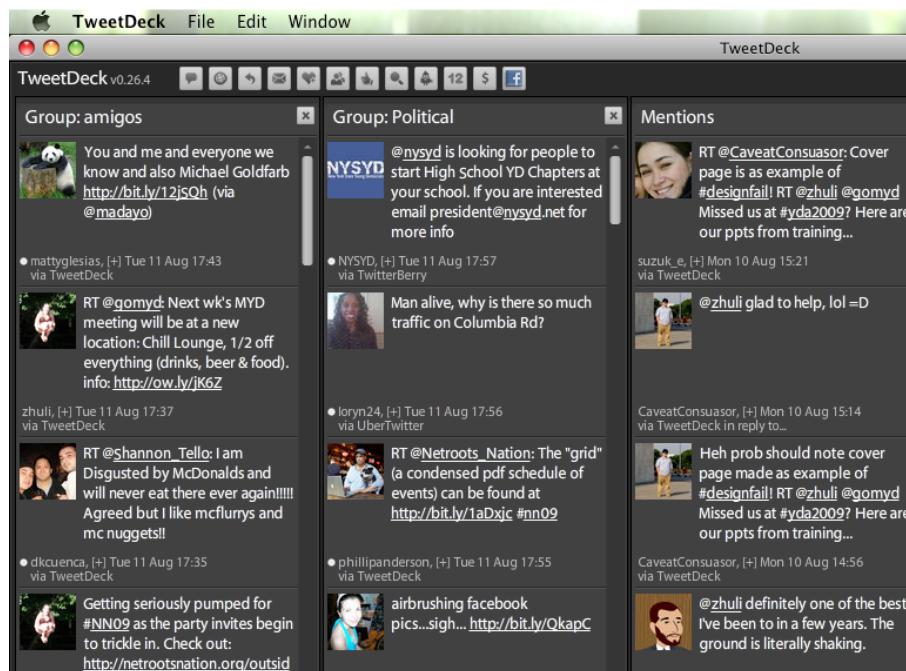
TweetDeck File Edit Window

TweetDeck

TweetDeck v0.26.4

12 $

Group: amigos

You and me and everyone we know and also Michael Goldfarb http://bit.ly/12jSQh (via @madayo)

mattyglesias, [+] Tue 11 Aug 17:43
via TweetDeck

RT @gomyd: Next wk's MYD meeting will be at a new location: Chill Lounge, 1/2 off everything (drinks, beer & food). info: http://ow.ly/jK6Z

zhuli, [+] Tue 11 Aug 17:37
via TweetDeck

RT @Shannon_Tello: I am Disgusted by McDonalds and will never eat there ever again!!!!! Agreed but I like mcflurrys and mc nuggets!!

dkcuenca, [+] Tue 11 Aug 17:35
via TweetDeck

Getting seriously pumped for #NN09 as the party invites begin to trickle in. Check out: http://netrootsnation.org/outsid

Group: Political

NYSYD

@nysyd is looking for people to start High School YD Chapters at your school. If you are interested email president@nysyd.net for more info

NYSYD, [+] Tue 11 Aug 17:57
via TwitterBerry

Man alive, why is there so much traffic on Columbia Rd?

loryn24, [+] Tue 11 Aug 17:56
via UberTwitter

RT @Netroots_Nation: The "grid" (a condensed pdf schedule of events) can be found at http://bit.ly/1aDxjc #nn09

phillipanderson, [+] Tue 11 Aug 17:55
via TweetDeck

airbrushing facebook pics...sigh... http://bit.ly/QkapC

Mentions

RT @CaveatConsuasor: Cover page is as example of #designfail! RT @zhuli @gomyd Missed us at #yda2009? Here are our ppts from training...

suzuk_e, [+] Mon 10 Aug 15:21
via TweetDeck

@zhuli glad to help, lol =D

CaveatConsuasor, [+] Mon 10 Aug 15:14
via TweetDeck in reply to...

Heh prob should note cover page made as example of #designfail! RT @zhuli @gomyd Missed us at #yda2009? Here are our ppts from training...

CaveatConsuasor, [+] Mon 10 Aug 14:56
via TweetDeck

@zhuli definitely one of the best I've been to in a few years. The ground is literally shaking.